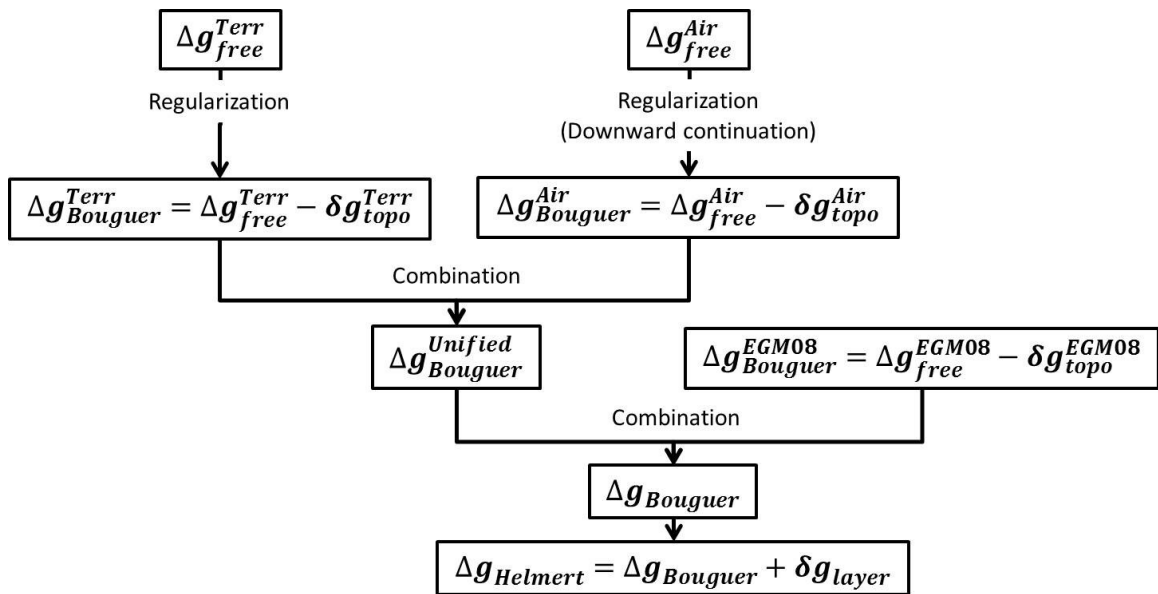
$\Delta g_{free}^{Terr}$

Regularization

$\Delta g_{free}^{Air}$

Regularization
(Downward continuation)

$\Delta g_{Bouguer}^{Terr} = \Delta g_{free}^{Terr} - \delta g_{topo}^{Terr}$

$\Delta g_{Bouguer}^{Air} = \Delta g_{free}^{Air} - \delta g_{topo}^{Air}$

Combination

$\Delta g_{Bouguer}^{Unified}$

$\Delta g_{Bouguer}^{EGM08} = \Delta g_{free}^{EGM08} - \delta g_{topo}^{EGM08}$

Combination

$\Delta g_{Bouguer}$

$\Delta g_{Helmert} = \Delta g_{Bouguer} + \delta g_{layer}$